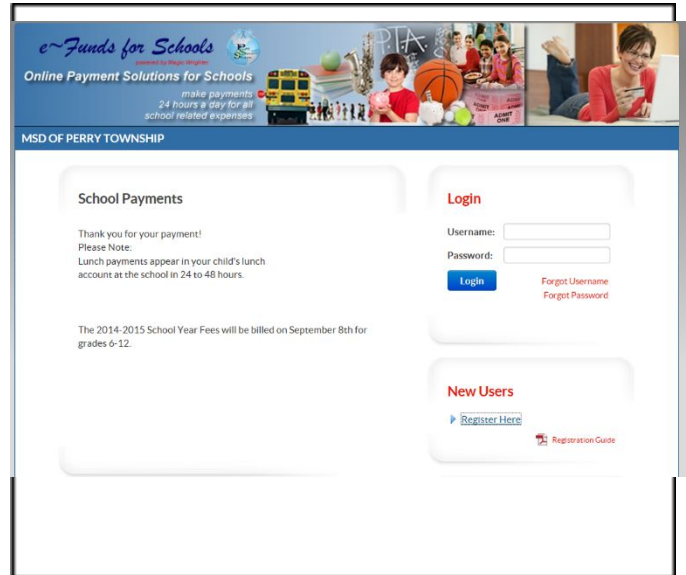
e~Funds for Schools
powered by Magic Wrighter
Online Payment Solutions for Schools
make payments 24 hours a day for all school related expenses
PTA
ADMIT ONE

MSD OF PERRY TOWNSHIP

School Payments

Thank you for your payment!
Please Note:
Lunch payments appear in your child's lunch account at the school in 24 to 48 hours.

The 2014-2015 School Year Fees will be billed on September 8th for grades 6-12.

Login

Username:
Password:
Login
Forgot Username
Forgot Password

New Users

Register Here
Registration Guide